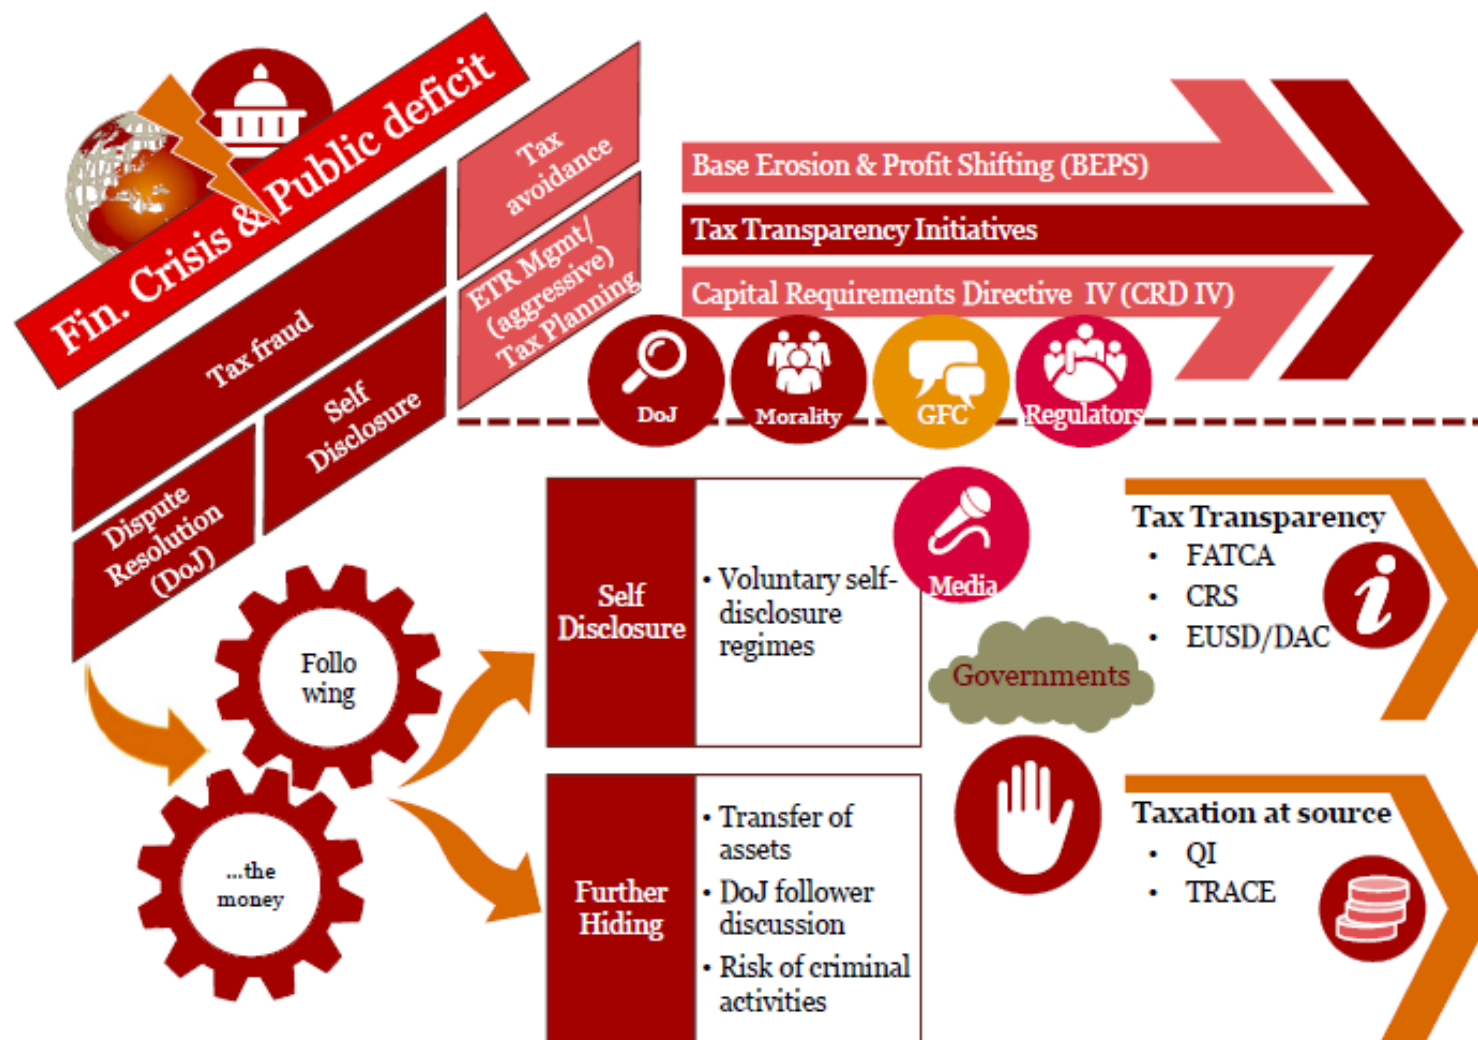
Fin. Crisis & Public deficit

Tax avoidance

ETR Mgmt/ (aggressive) Tax Planning

Tax fraud

Self Disclosure

Dispute Resolution (DoJ)

Base Erosion & Profit Shifting (BEPS)

Tax Transparency Initiatives

Capital Requirements Directive IV (CRD IV)

DoJ

Morality

GFC

Regulators

Follo wing

...the money

Self Disclosure

• Voluntary self-disclosure regimes

Media

Governments

Tax Transparency
• FATCA
• CRS
• EUSD/DAC

Further Hiding

• Transfer of assets
• DoJ follower discussion
• Risk of criminal activities

Taxation at source
• QI
• TRACE